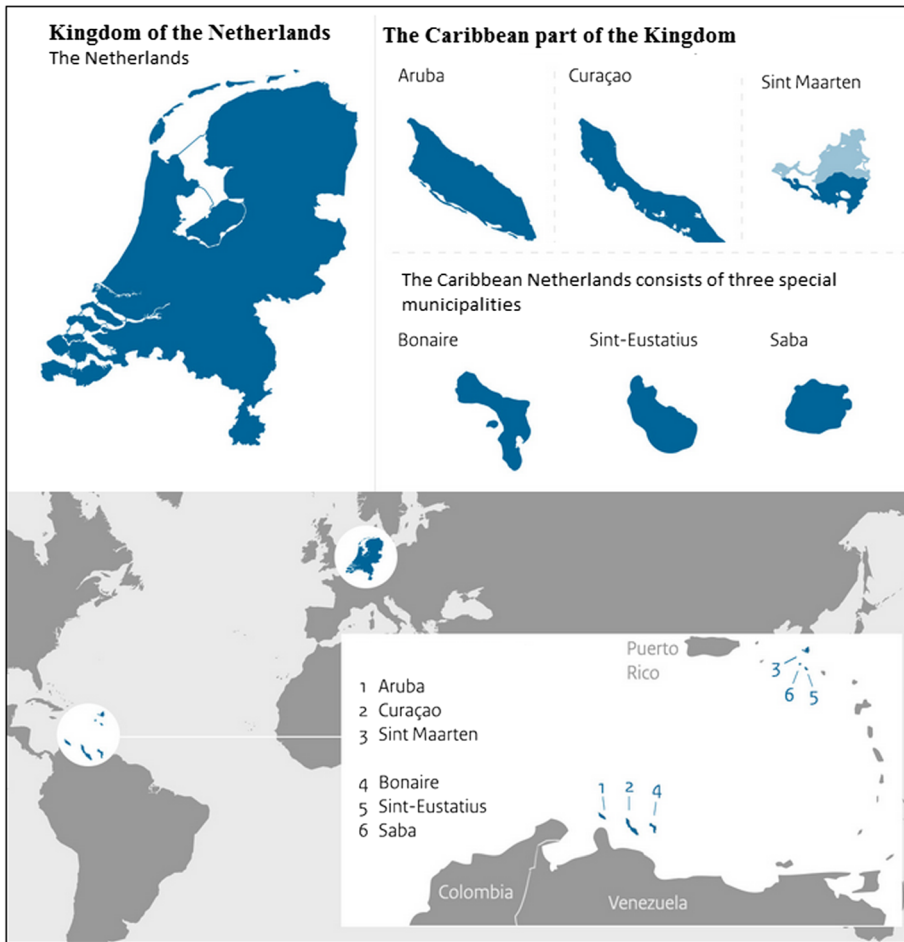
Kingdom of the Netherlands
The Netherlands

The Caribbean part of the Kingdom

Aruba

Curaçao

Sint Maarten

The Caribbean Netherlands consists of three special municipalities

Bonaire

Sint-Eustatius

Saba

Puerto Rico

3
6
5

1 Aruba
2 Curaçao
3 Sint Maarten

4 Bonaire
5 Sint-Eustatius
6 Saba

1
2
4

Colombia

Venezuela